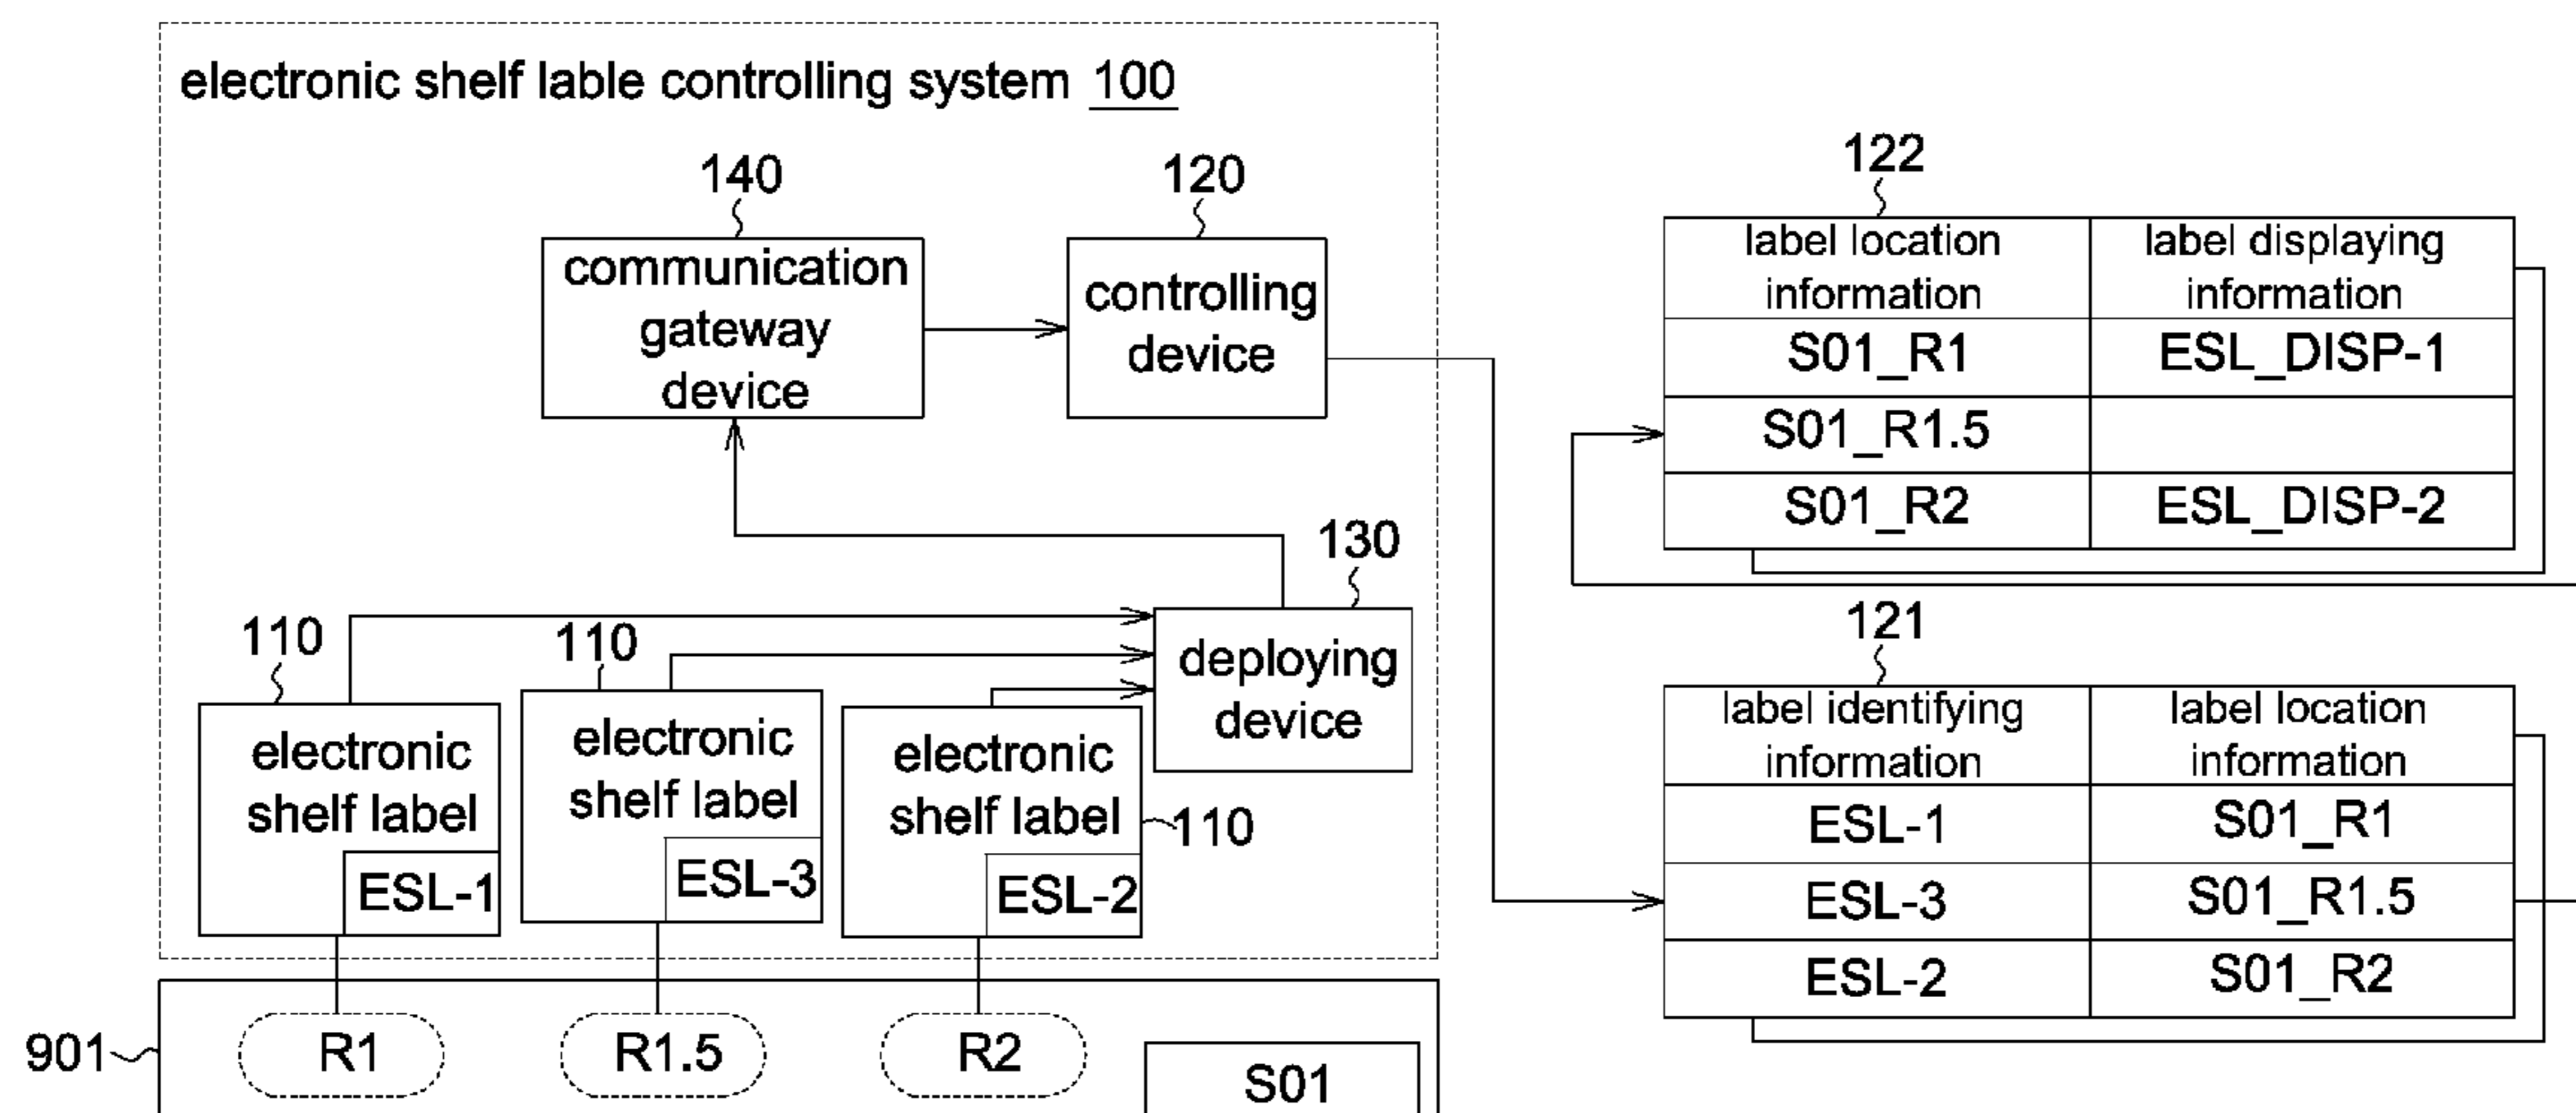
electronic shelf lable controlling system 100

140
communication gateway device

120
controlling device

130
deploying device

110
electronic shelf label
ESL-1

110
electronic shelf label
ESL-3

electronic shelf label
ESL-2
110

901
R1
R1.5
R2
S01

122

| label location information | label displaying information |
|---|---|
| S01_R1 | ESL_DISP-1 |
| S01_R1.5 | |
| S01_R2 | ESL_DISP-2 |

121

| label identifying information | label location information |
|---|---|
| ESL-1 | S01_R1 |
| ESL-3 | S01_R1.5 |
| ESL-2 | S01_R2 |